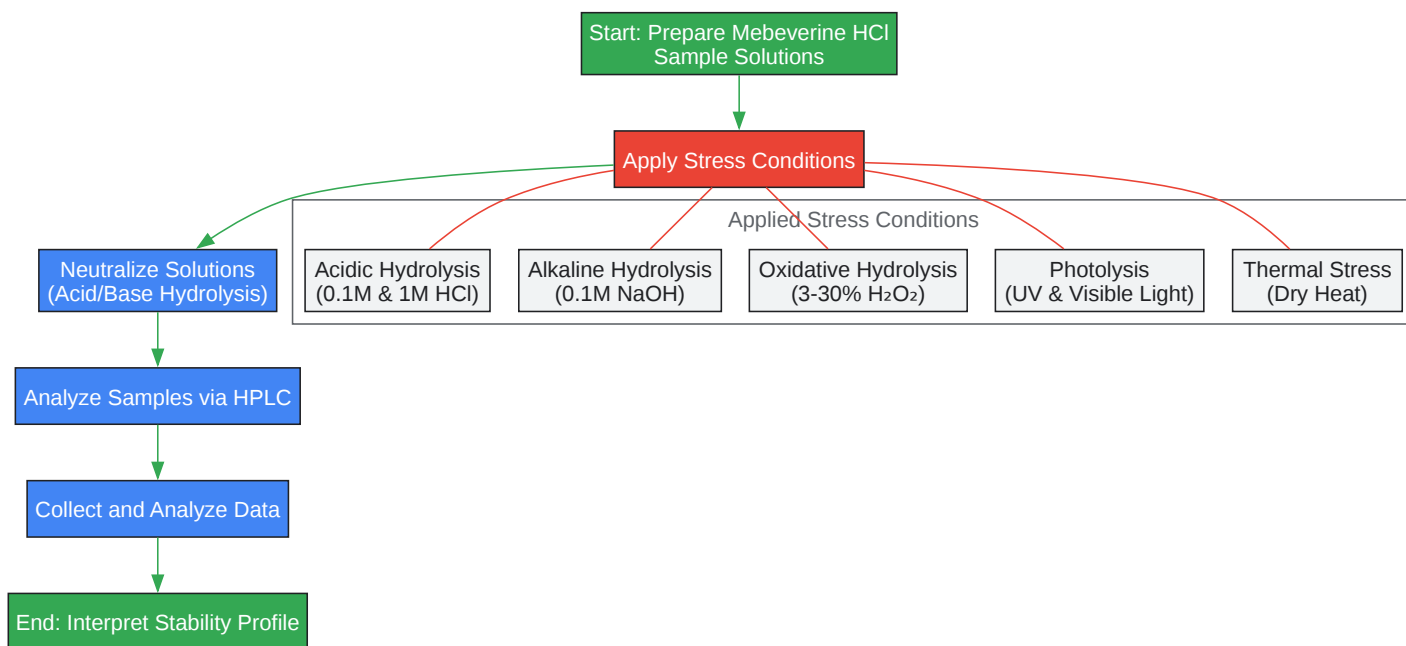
Start: Prepare Mebeverine HCl Sample Solutions

Apply Stress Conditions

Applied Stress Conditions

Acidic Hydrolysis (0.1M & 1M HCl)

Alkaline Hydrolysis (0.1M NaOH)

Oxidative Hydrolysis (3-30% $H_2O_2$)

Photolysis (UV & Visible Light)

Thermal Stress (Dry Heat)

Neutralize Solutions (Acid/Base Hydrolysis)

Analyze Samples via HPLC

Collect and Analyze Data

End: Interpret Stability Profile